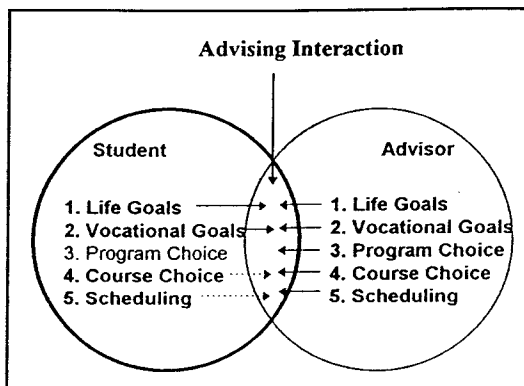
Advising Interaction

Student

1. Life Goals
2. Vocational Goals
3. Program Choice
4. Course Choice
5. Scheduling

Advisor

1. Life Goals
2. Vocational Goals
3. Program Choice
4. Course Choice
5. Scheduling